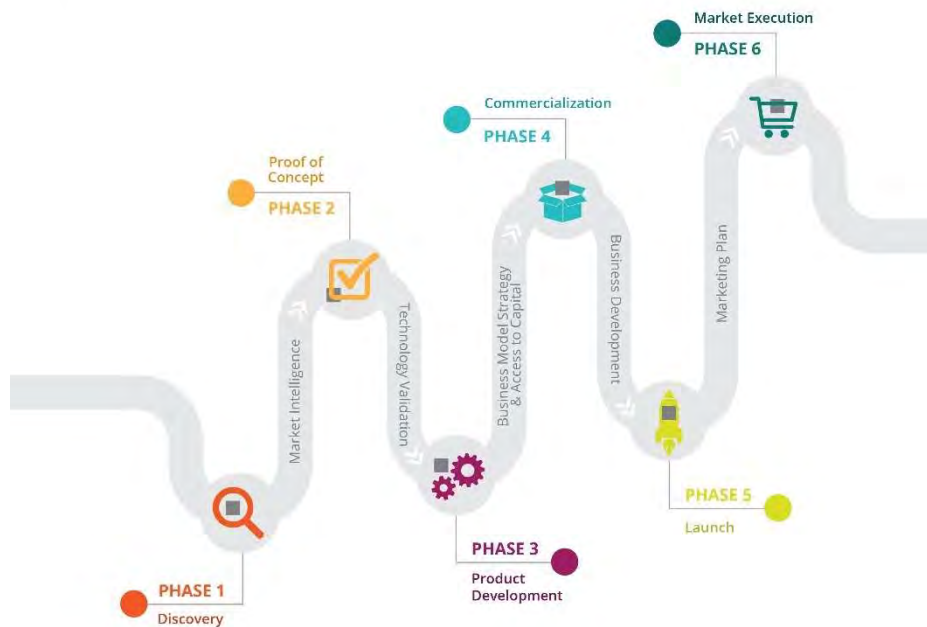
Market Execution
PHASE 6

Commercialization
PHASE 4

Proof of Concept
PHASE 2

Market Intelligence

Technology Validation

Business Model Strategy & Access to Capital

Business Development

Marketing Plan

PHASE 5
Launch

PHASE 3
Product Development

PHASE 1
Discovery